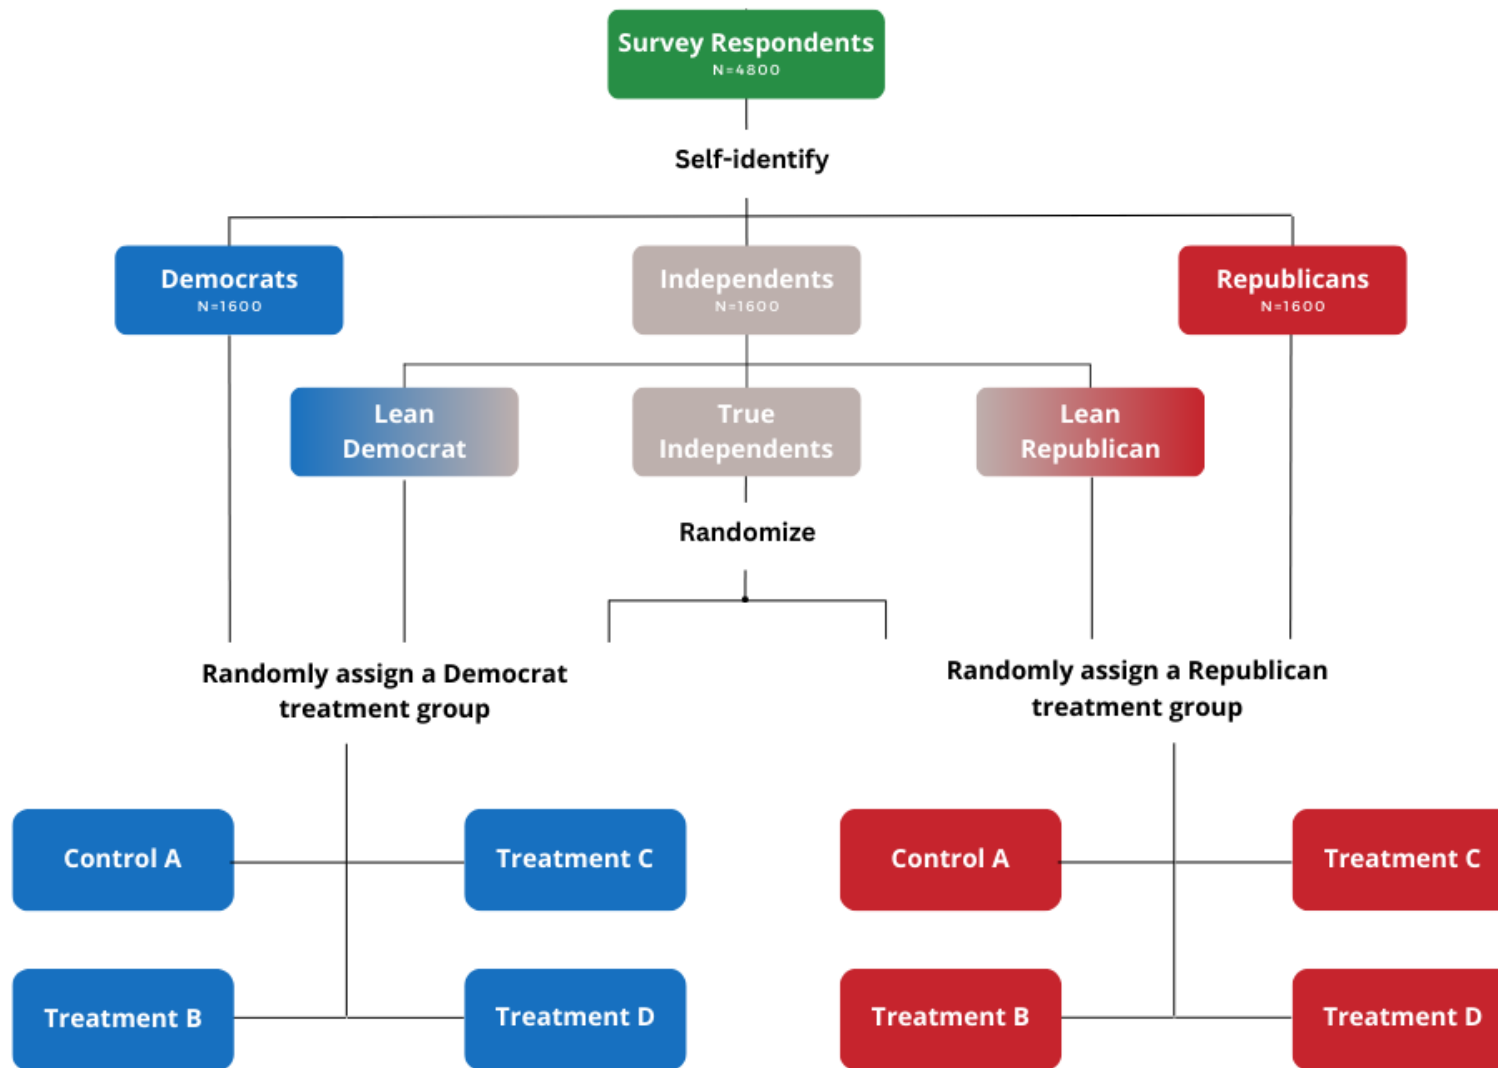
Survey Respondents
N=4800

Self-identify

Democrats
N=1600

Independents
N=1600

Republicans
N=1600

Lean Democrat

True Independents

Lean Republican

Randomize

Randomly assign a Democrat treatment group

Randomly assign a Republican treatment group

Control A

Treatment C

Treatment B

Treatment D

Control A

Treatment C

Treatment B

Treatment D